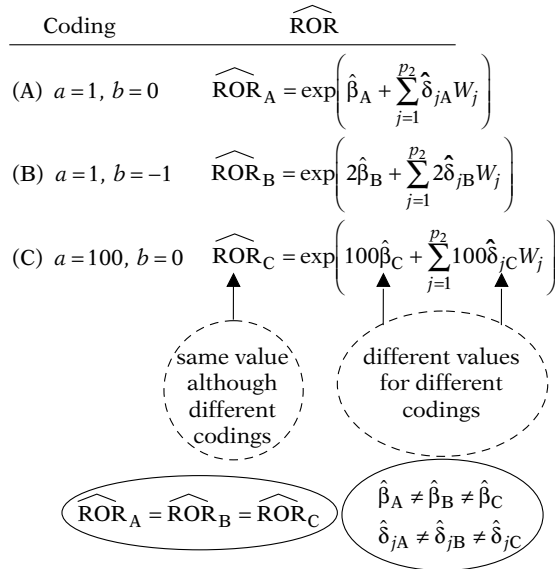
| Coding | $\widehat{\text{ROR}}$ |
|---|---|
| (A) $a=1,\ b=0$ | $\widehat{\text{ROR}}_A = \exp\left(\hat{\beta}_A + \sum_{j=1}^{p_2} \hat{\delta}_{jA} W_j\right)$ |
| (B) $a=1,\ b=-1$ | $\widehat{\text{ROR}}_B = \exp\left(2\hat{\beta}_B + \sum_{j=1}^{p_2} 2\hat{\delta}_{jB} W_j\right)$ |
| (C) $a=100,\ b=0$ | $\widehat{\text{ROR}}_C = \exp\left(100\hat{\beta}_C + \sum_{j=1}^{p_2} 100\hat{\delta}_{jC} W_j\right)$ |

same value although different codings

different values for different codings

$\widehat{\text{ROR}}_A = \widehat{\text{ROR}}_B = \widehat{\text{ROR}}_C$

$\hat{\beta}_A \neq \hat{\beta}_B \neq \hat{\beta}_C$

$\hat{\delta}_{jA} \neq \hat{\delta}_{jB} \neq \hat{\delta}_{jC}$